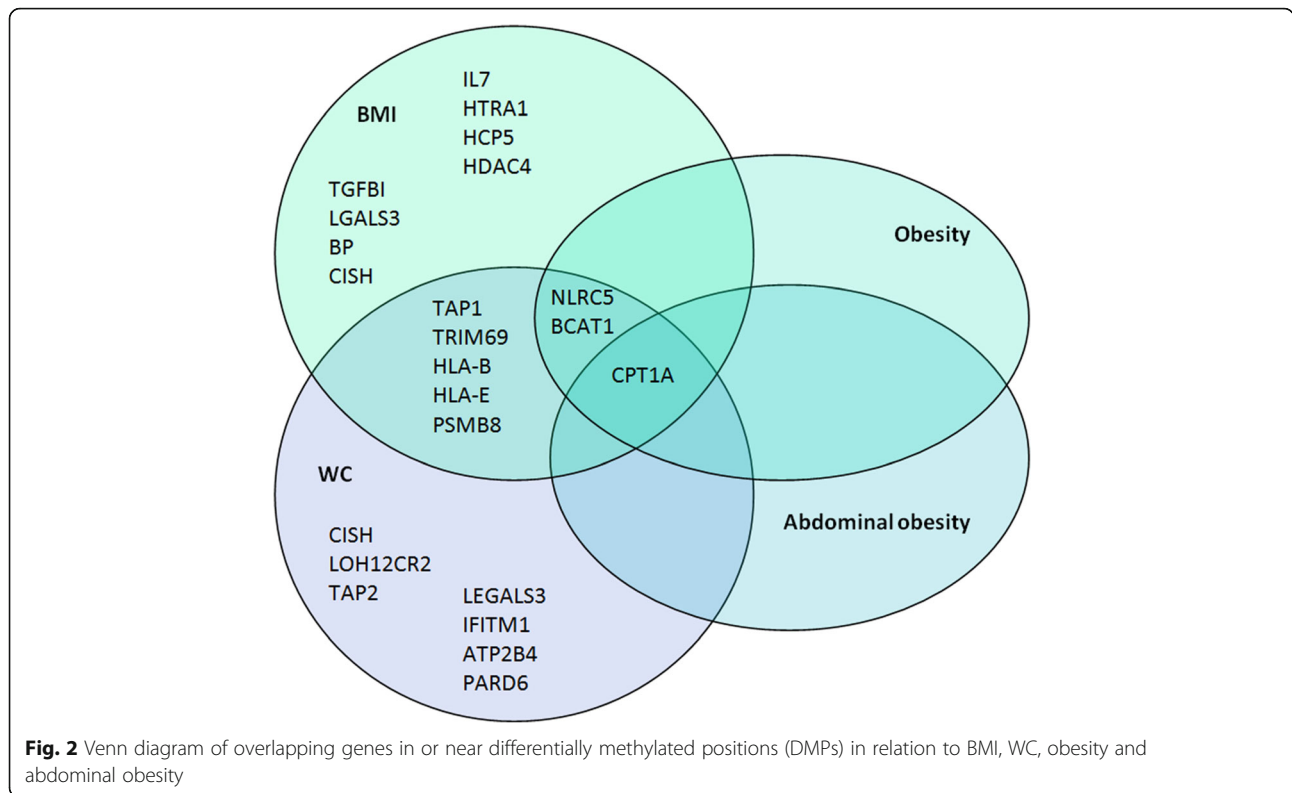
BMI

IL7
HTRA1
HCP5
HDAC4

TGFBI
LGALS3
BP
CISH

Obesity

TAP1
TRIM69
HLA-B
HLA-E
PSMB8

NLRC5
BCAT1

CPT1A

WC

Abdominal obesity

CISH
LOH12CR2
TAP2

LEGALS3
IFITM1
ATP2B4
PARD6

Fig. 2 Venn diagram of overlapping genes in or near differentially methylated positions (DMPs) in relation to BMI, WC, obesity and abdominal obesity